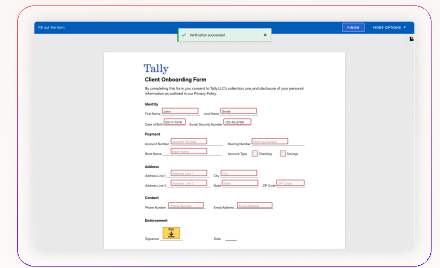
Fill out the form

Verification succeeded

FINISH

MORE OPTIONS

Tally

Client Onboarding Form

By completing this form, you consent to Tally LLC's collection, use, and disclosure of your personal information as outlined in our Privacy Policy.

Identity

First Name John

Last Name Smith

Date of Birth 05/11/1978

Social Security Number 123-45-6789

Payment

Account Number Account Number

Routing Number Routing Number

Bank Name Bank Name

Account Type Checking Savings

Address

Address Line 1 Address Line 1

City City

Address Line 2 Address Line 2

State State

ZIP Code ZIP Code

Contact

Phone Number Phone Number

Email Address Email Address

Endorsement

Signature

Date